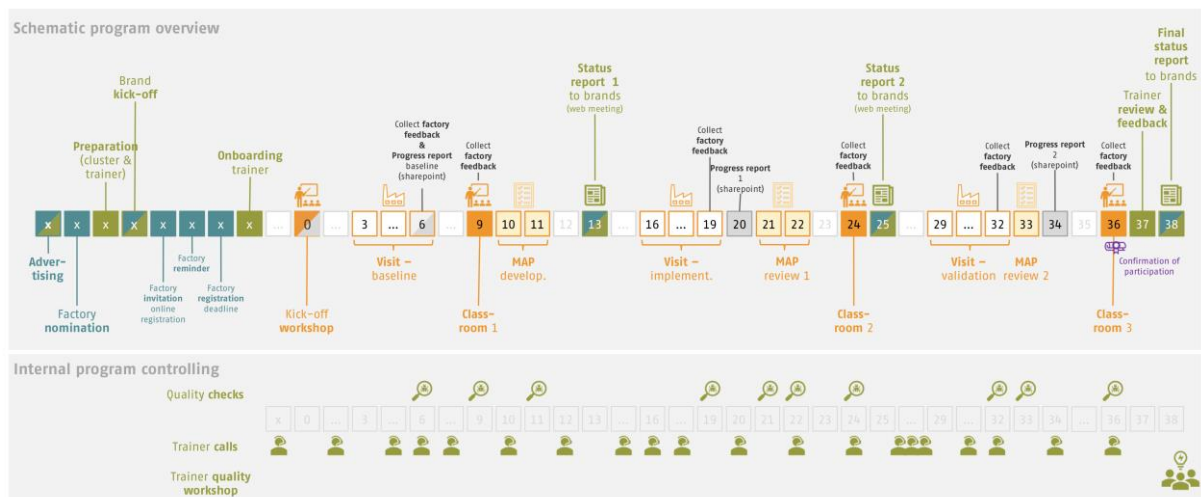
Schematic program overview

Brand kick-off

Preparation (cluster & trainer)

Onboarding trainer

Collect factory feedback & Progress report baseline (sharepoint)

Collect factory feedback

Status report 1 to brands (web meeting)

Collect factory feedback

Progress report 1 (sharepoint)

Collect factory feedback

Status report 2 to brands (web meeting)

Collect factory feedback

Progress report 2 (sharepoint)

Collect factory feedback

Trainer review & feedback

Final status report to brands

| x | x | x | x | x | x | x | x | ... | 0 | ... | 3 | ... | 6 | ... | 9 | 10 | 11 | 12 | 13 | ... | 16 | ... | 19 | 20 | 21 | 22 | 23 | 24 | 25 | ... | 29 | ... | 32 | 33 | 34 | 35 | 36 | 37 | 38 |
|---|---|---|---|---|---|---|---|---|---|---|---|---|---|---|---|---|---|---|---|---|---|---|---|---|---|---|---|---|---|---|---|---|---|---|---|---|---|---|---|

Adver-tising

Factory nomination

Factory invitation online registration

Factory reminder

Factory registration deadline

Kick-off workshop

Visit – baseline

Class-room 1

MAP develop.

Visit – implement.

MAP review 1

Class-room 2

Visit – validation

MAP review 2

Confirmation of participation

Class-room 3

Internal program controlling

Quality checks

| x | 0 | ... | 3 | ... | 6 | ... | 9 | 10 | 11 | 12 | 13 | ... | 16 | ... | 19 | 20 | 21 | 22 | 23 | 24 | 25 | ... | 29 | ... | 32 | 33 | 34 | ... | 36 | 37 | 38 |
|---|---|---|---|---|---|---|---|---|---|---|---|---|---|---|---|---|---|---|---|---|---|---|---|---|---|---|---|---|---|---|---|---|

Trainer calls

Trainer quality workshop